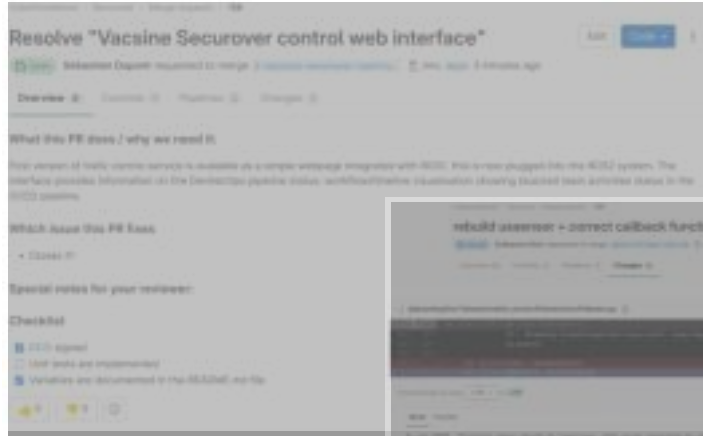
Resolve "Vacsine Securover control web interface"

Open Sebastien Dupont requested to merge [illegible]

Overview 2 Commits 11 Pipelines 12 Changes 13

What this PR does / why we need it:

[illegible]

Which issue this PR fixes

• Closes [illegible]

Special notes for your reviewer:

Checklist

DCO signed

Unit tests are implemented

Variables are documented in the README.md file

rebuild useenser + correct callback funct

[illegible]